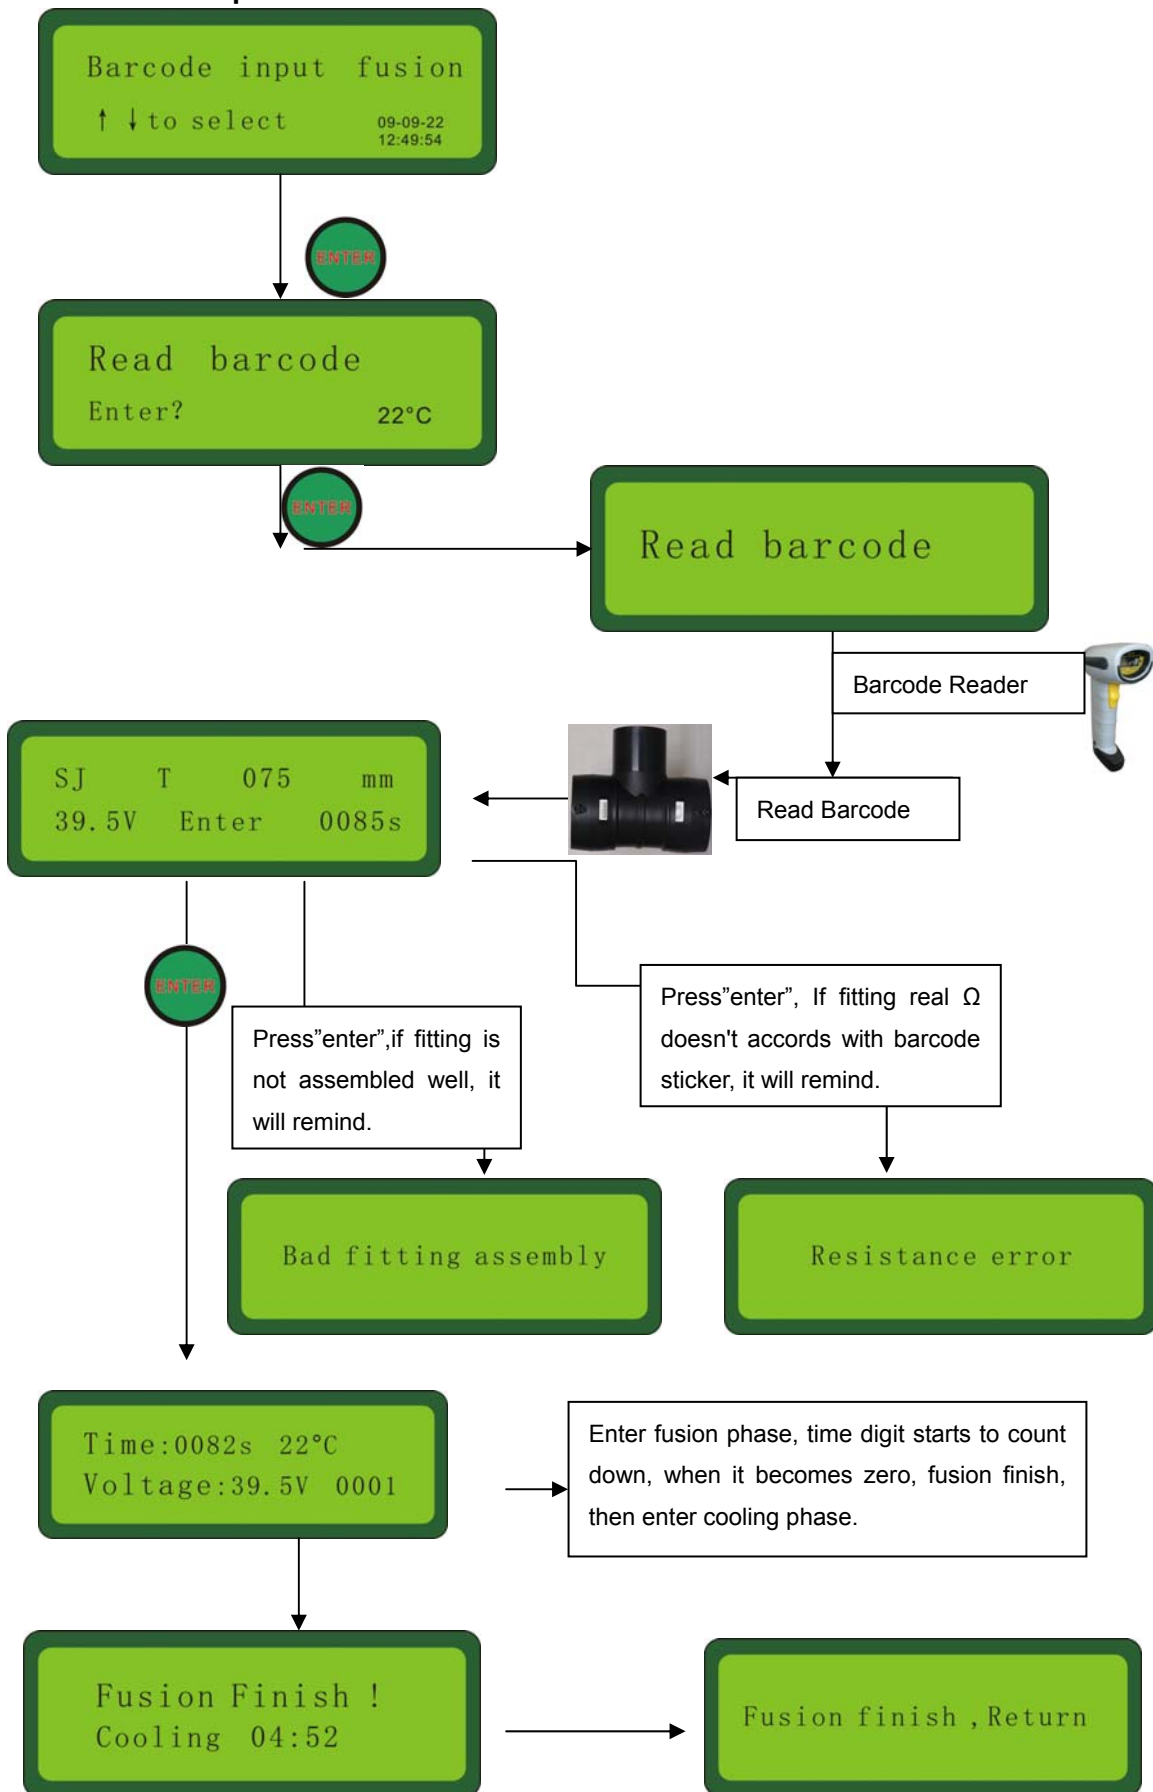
Barcode input fusion
↑ ↓ to select 09-09-22 12:49:54

ENTER

Read barcode
Enter? 22°C

ENTER

Read barcode

Barcode Reader

Read Barcode

SJ T 075 mm
39.5V Enter 0085s

ENTER

Press"enter",if fitting is not assembled well, it will remind.

Press"enter", If fitting real Ω doesn't accords with barcode sticker, it will remind.

Bad fitting assembly

Resistance error

Time:0082s 22°C
Voltage:39.5V 0001

Enter fusion phase, time digit starts to count down, when it becomes zero, fusion finish, then enter cooling phase.

Fusion Finish !
Cooling 04:52

Fusion finish ,Return